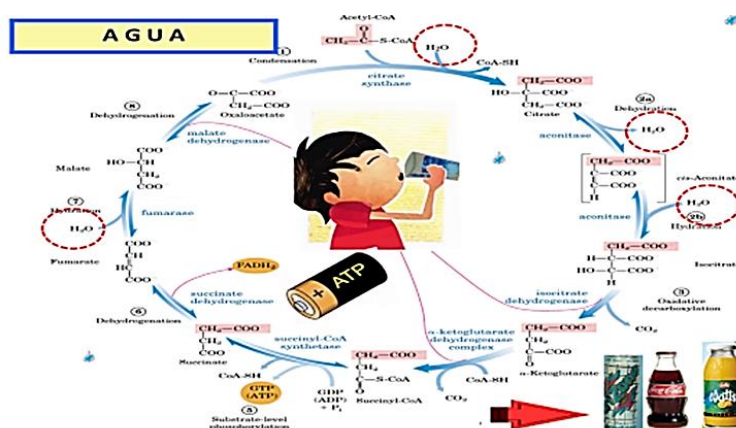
AGUA

Acetyl-CoA

$CH_3-C-S-CoA$

$H_2O$

1 Condensation

citrate synthase

CoA-SH

$CH_2-COO$

$HO-C-COO$

$CH_2-COO$

Citrate

2a Dehydration

aconitase

$H_2O$

$CH-COO$

$C-COO$

$CH_2-COO$

cis-Aconitate

aconitase

$H_2O$

2b Hydration

$CH_2-COO$

$H-C-COO$

$HO-C-H$

$COO$

Isocitrate

3 Oxidative decarboxylation

isocitrate dehydrogenase

$CO_2$

$CH_2-COO$

$CH_2$

$C=O$

$COO$

α-Ketoglutarate

α-ketoglutarate dehydrogenase complex

CoA-SH

$CO_2$

$CH_2-COO$

$CH_2$

$C-S-CoA$

Succinyl-CoA

GDP (ADP) + $P_i$

GTP (ATP)

5 Substrate-level phosphorylation

CoA-SH

succinyl-CoA synthetase

$CH_2-COO$

$CH_2$

$COO$

Succinate

6 Dehydrogenation

succinate dehydrogenase

$FADH_2$

ATP

$COO$

$CH$

$HC$

$COO$

Fumarate

fumarase

7 Hydration

$H_2O$

$COO$

$HO-CH$

$CH_2$

$COO$

Malate

malate dehydrogenase

8 Dehydrogenation

$O=C-COO$

$CH_2-COO$

Oxaloacetate